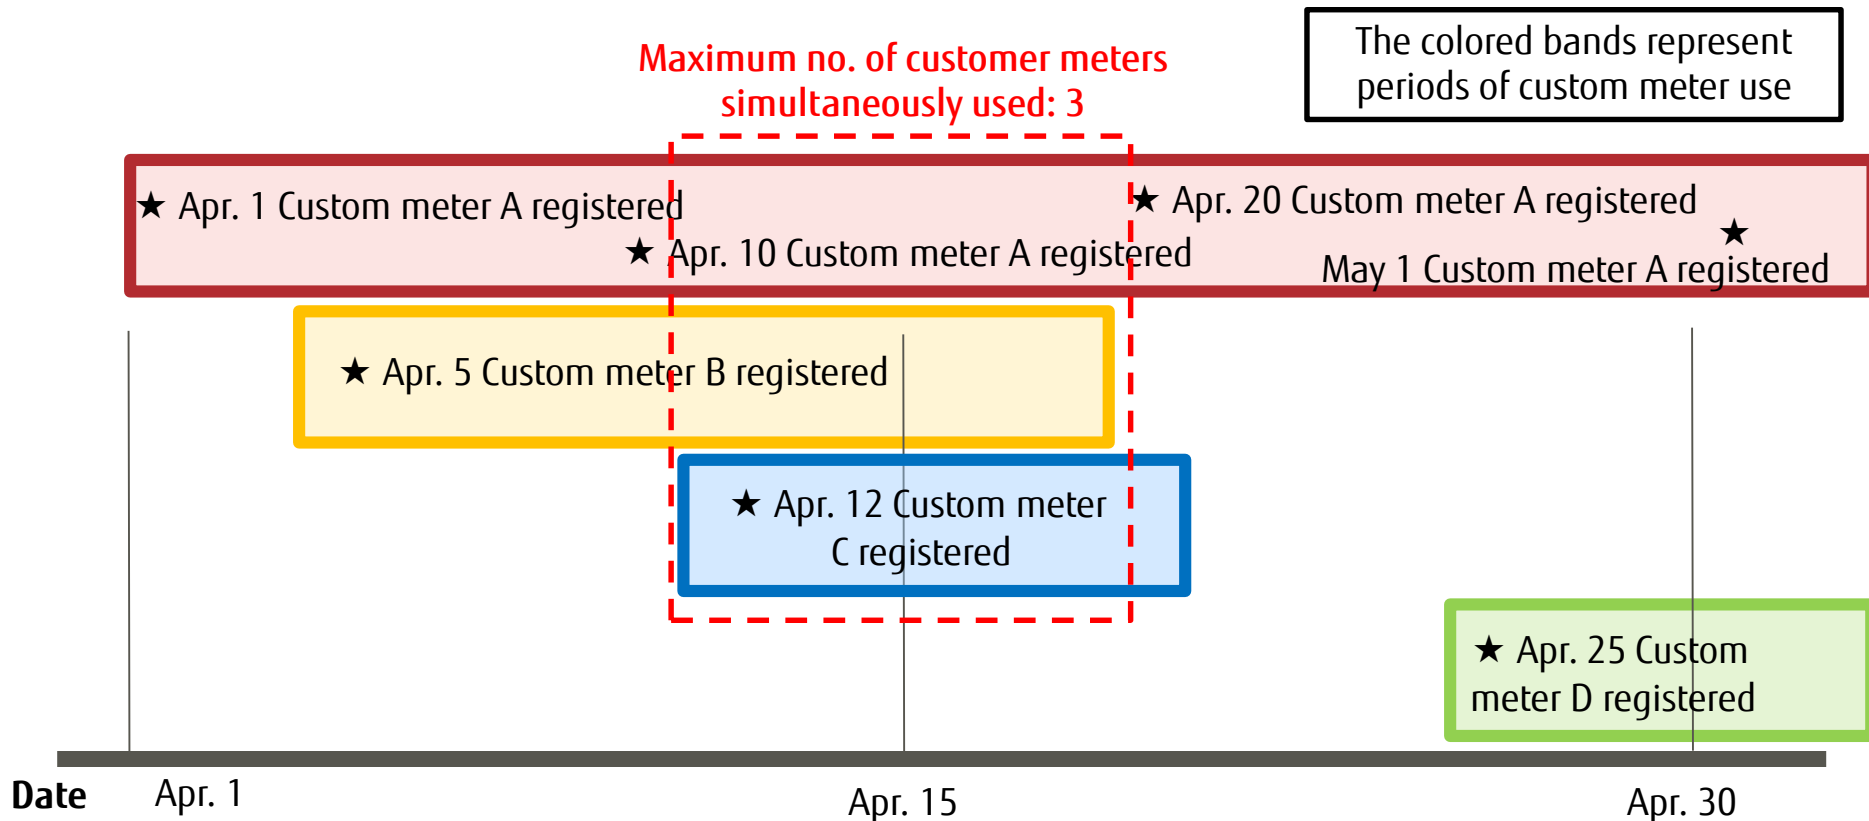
Maximum no. of customer meters simultaneously used: 3

The colored bands represent periods of custom meter use

★ Apr. 1 Custom meter A registered

★ Apr. 10 Custom meter A registered

★ Apr. 20 Custom meter A registered

★
May 1 Custom meter A registered

★ Apr. 5 Custom meter B registered

★ Apr. 12 Custom meter C registered

★ Apr. 25 Custom meter D registered

Date Apr. 1 Apr. 15 Apr. 30